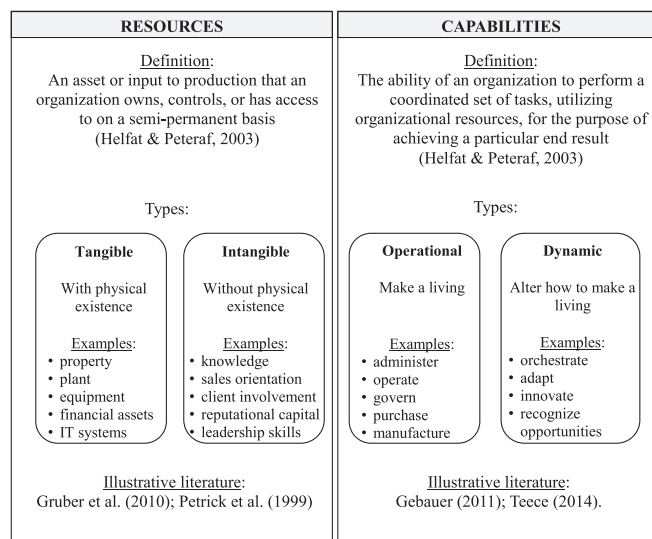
RESOURCES

Definition:
An asset or input to production that an organization owns, controls, or has access to on a semi-permanent basis
(Helfat & Peteraf, 2003)

Types:

Tangible

With physical existence

Examples:
• property
• plant
• equipment
• financial assets
• IT systems

Intangible

Without physical existence

Examples:
• knowledge
• sales orientation
• client involvement
• reputational capital
• leadership skills

Illustrative literature:
Gruber et al. (2010); Petrick et al. (1999)

CAPABILITIES

Definition:
The ability of an organization to perform a coordinated set of tasks, utilizing organizational resources, for the purpose of achieving a particular end result
(Helfat & Peteraf, 2003)

Types:

Operational

Make a living

Examples:
• administer
• operate
• govern
• purchase
• manufacture

Dynamic

Alter how to make a living

Examples:
• orchestrate
• adapt
• innovate
• recognize opportunities

Illustrative literature:
Gebauer (2011); Teece (2014).